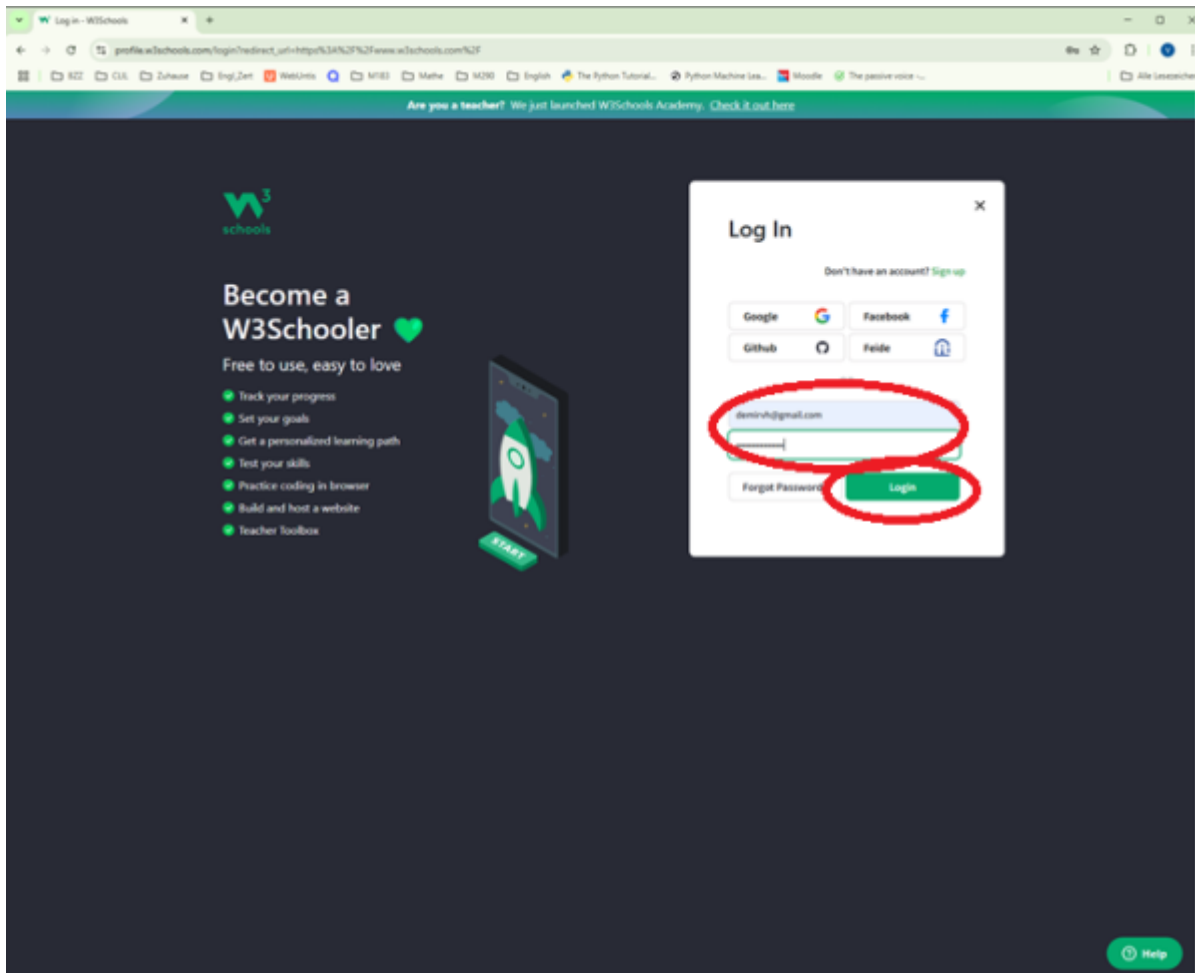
Log in - W3Schools

profile.w3schools.com/login?redirect_url=https%3A%2F%2Fwww.w3schools.com%2F

BZZ CUL Zuhause Engl_Zert WebUntis M183 Mathe M290 English The Python Tutorial... Python Machine Lea... Moodle The passive voice -... Alle Lesezeichen

Are you a teacher? We just launched W3Schools Academy. Check it out here

w3schools

Become a W3Schooler

Free to use, easy to love

Track your progress
Set your goals
Get a personalized learning path
Test your skills
Practice coding in browser
Build and host a website
Teacher Toolbox

START

Log In

Don't have an account? Sign up

Google
Facebook
Github
Feide

demirvh@gmail.com

Forgot Password
Login

Help